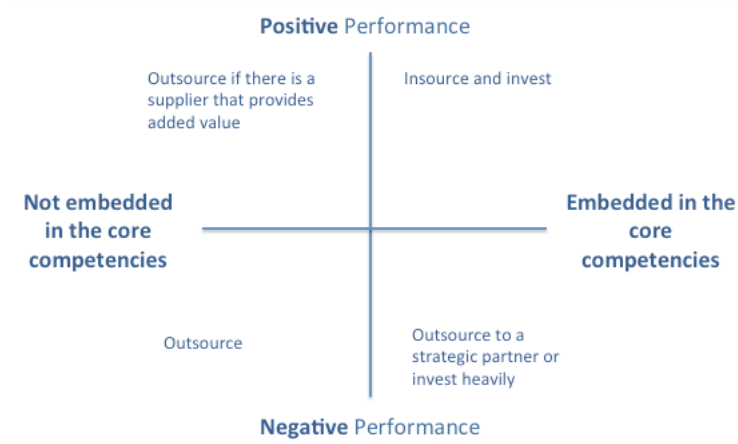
Positive Performance

Outsource if there is a supplier that provides added value

Insource and invest

Not embedded in the core competencies

Embedded in the core competencies

Outsource

Outsource to a strategic partner or invest heavily

Negative Performance